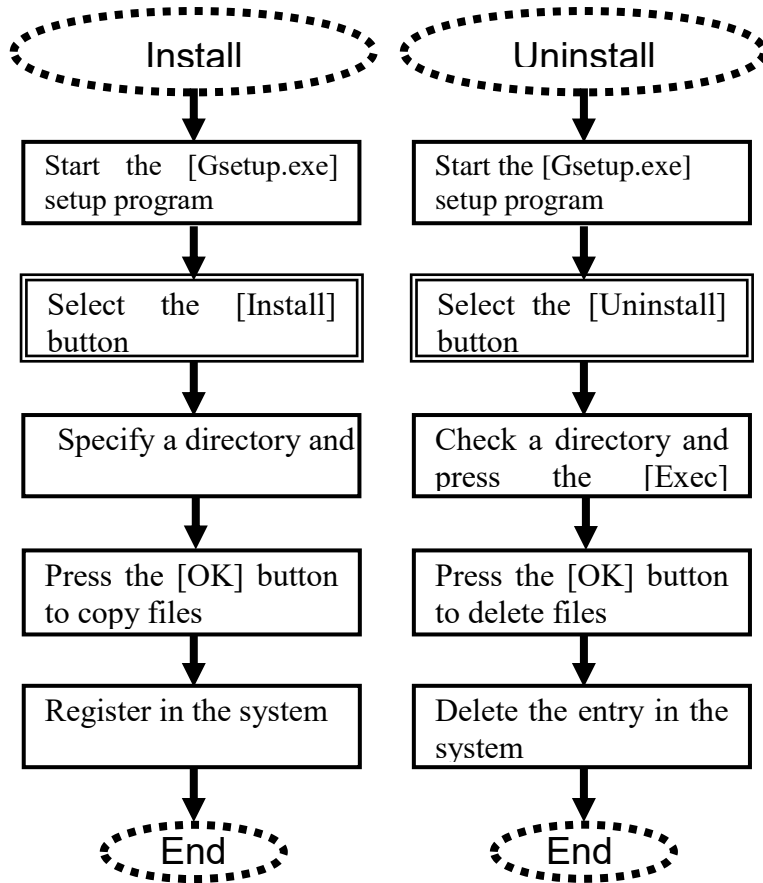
Install

Start the [Gsetup.exe] setup program

Select the [Install] button

Specify a directory and

Press the [OK] button to copy files

Register in the system

End

Uninstall

Start the [Gsetup.exe] setup program

Select the [Uninstall] button

Check a directory and press the [Exec]

Press the [OK] button to delete files

Delete the entry in the system

End